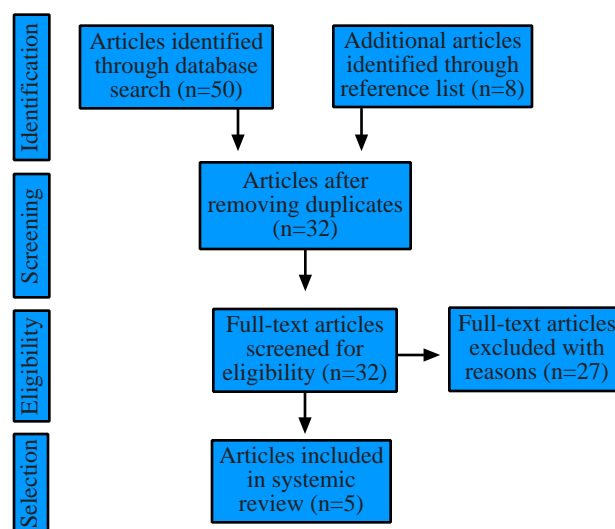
Identification

Articles identified through database search (n=50)

Additional articles identified through reference list (n=8)

Screening

Articles after removing duplicates (n=32)

Eligibility

Full-text articles screened for eligibility (n=32)

Full-text articles excluded with reasons (n=27)

Selection

Articles included in systemic review (n=5)